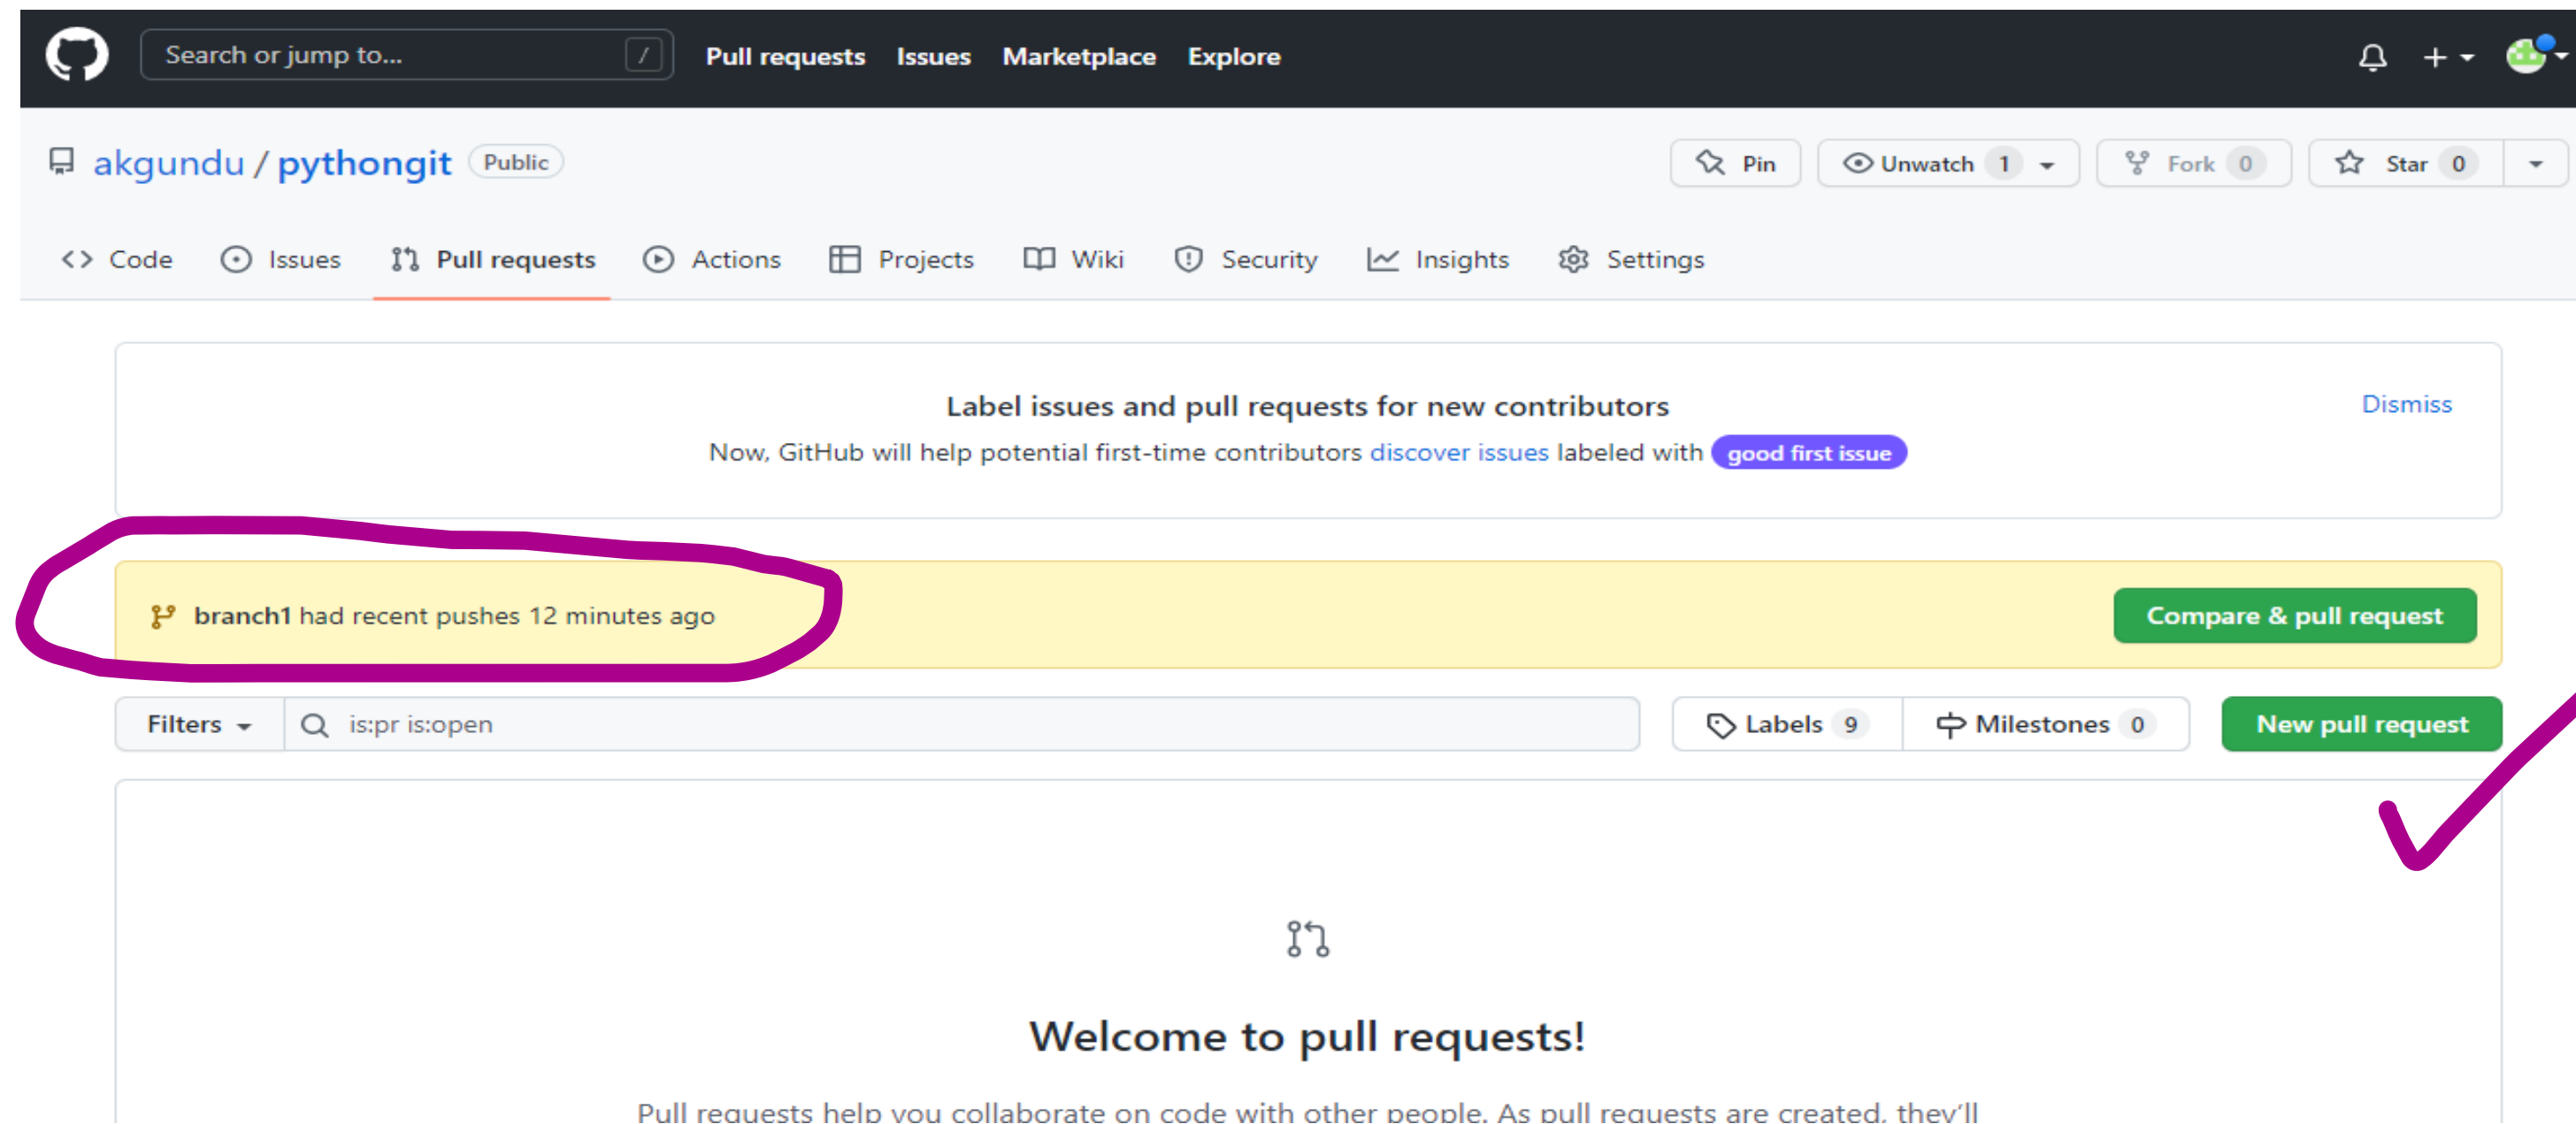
Search or jump to... /
Pull requests Issues Marketplace Explore

akgundu / pythongit Public

Pin Unwatch 1 Fork 0 Star 0

Code Issues Pull requests Actions Projects Wiki Security Insights Settings

Label issues and pull requests for new contributors
Now, GitHub will help potential first-time contributors discover issues labeled with good first issue
Dismiss

branch1 had recent pushes 12 minutes ago
Compare & pull request

Filters is:pr is:open
Labels 9 Milestones 0 New pull request

Welcome to pull requests!

Pull requests help you collaborate on code with other people. As pull requests are created, they'll